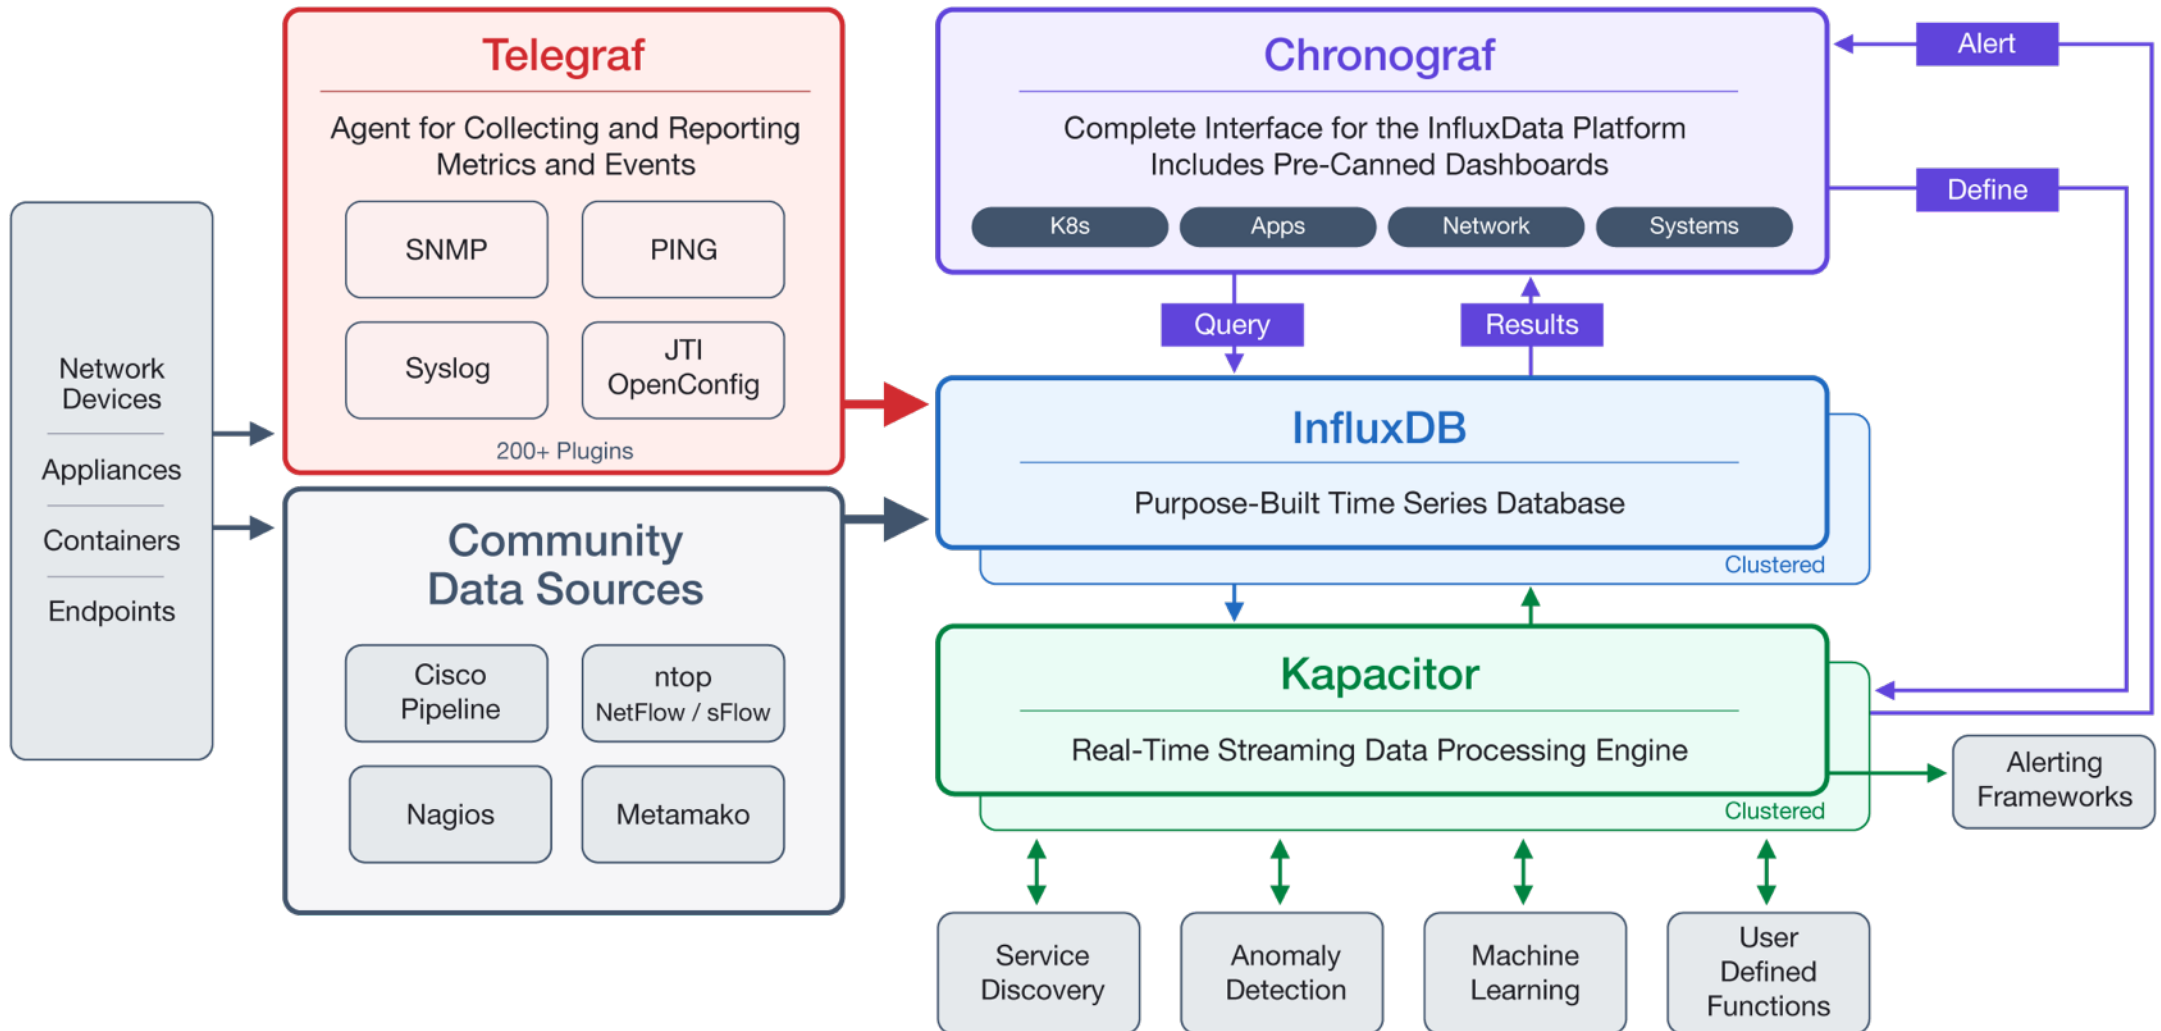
Network Devices

Appliances

Containers

Endpoints

Telegraf

Agent for Collecting and Reporting Metrics and Events

SNMP

PING

Syslog

JTI OpenConfig

200+ Plugins

Community Data Sources

Cisco Pipeline

ntop NetFlow / sFlow

Nagios

Metamako

Chronograf

Complete Interface for the InfluxData Platform Includes Pre-Canned Dashboards

K8s

Apps

Network

Systems

Alert

Define

Query

Results

InfluxDB

Purpose-Built Time Series Database

Clustered

Kapacitor

Real-Time Streaming Data Processing Engine

Clustered

Alerting Frameworks

Service Discovery

Anomaly Detection

Machine Learning

User Defined Functions